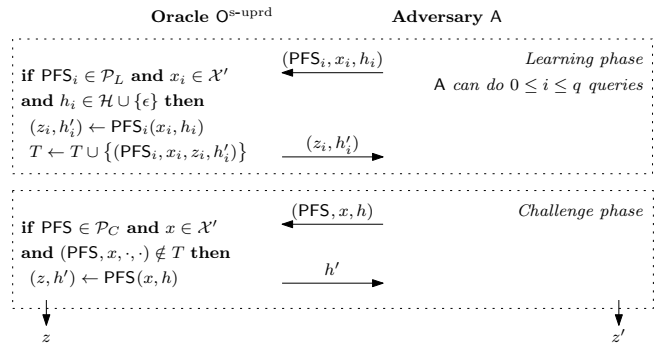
**Oracle** $\mathsf{O}^{\text{s-uprd}}$ **Adversary** $\mathsf{A}$

*Learning phase*

$(\mathsf{PFS}_i, x_i, h_i)$

$\mathsf{A}$ *can do* $0 \le i \le q$ *queries*

**if** $\mathsf{PFS}_i \in \mathcal{P}_L$ **and** $x_i \in \mathcal{X}'$ **and** $h_i \in \mathcal{H} \cup \{\epsilon\}$ **then**

$(z_i, h_i') \leftarrow \mathsf{PFS}_i(x_i, h_i)$

$T \leftarrow T \cup \{(\mathsf{PFS}_i, x_i, z_i, h_i')\}$

$(z_i, h_i')$

*Challenge phase*

$(\mathsf{PFS}, x, h)$

**if** $\mathsf{PFS} \in \mathcal{P}_C$ **and** $x \in \mathcal{X}'$ **and** $(\mathsf{PFS}, x, \cdot, \cdot) \notin T$ **then**

$(z, h') \leftarrow \mathsf{PFS}(x, h)$

$h'$

$z$

$z'$